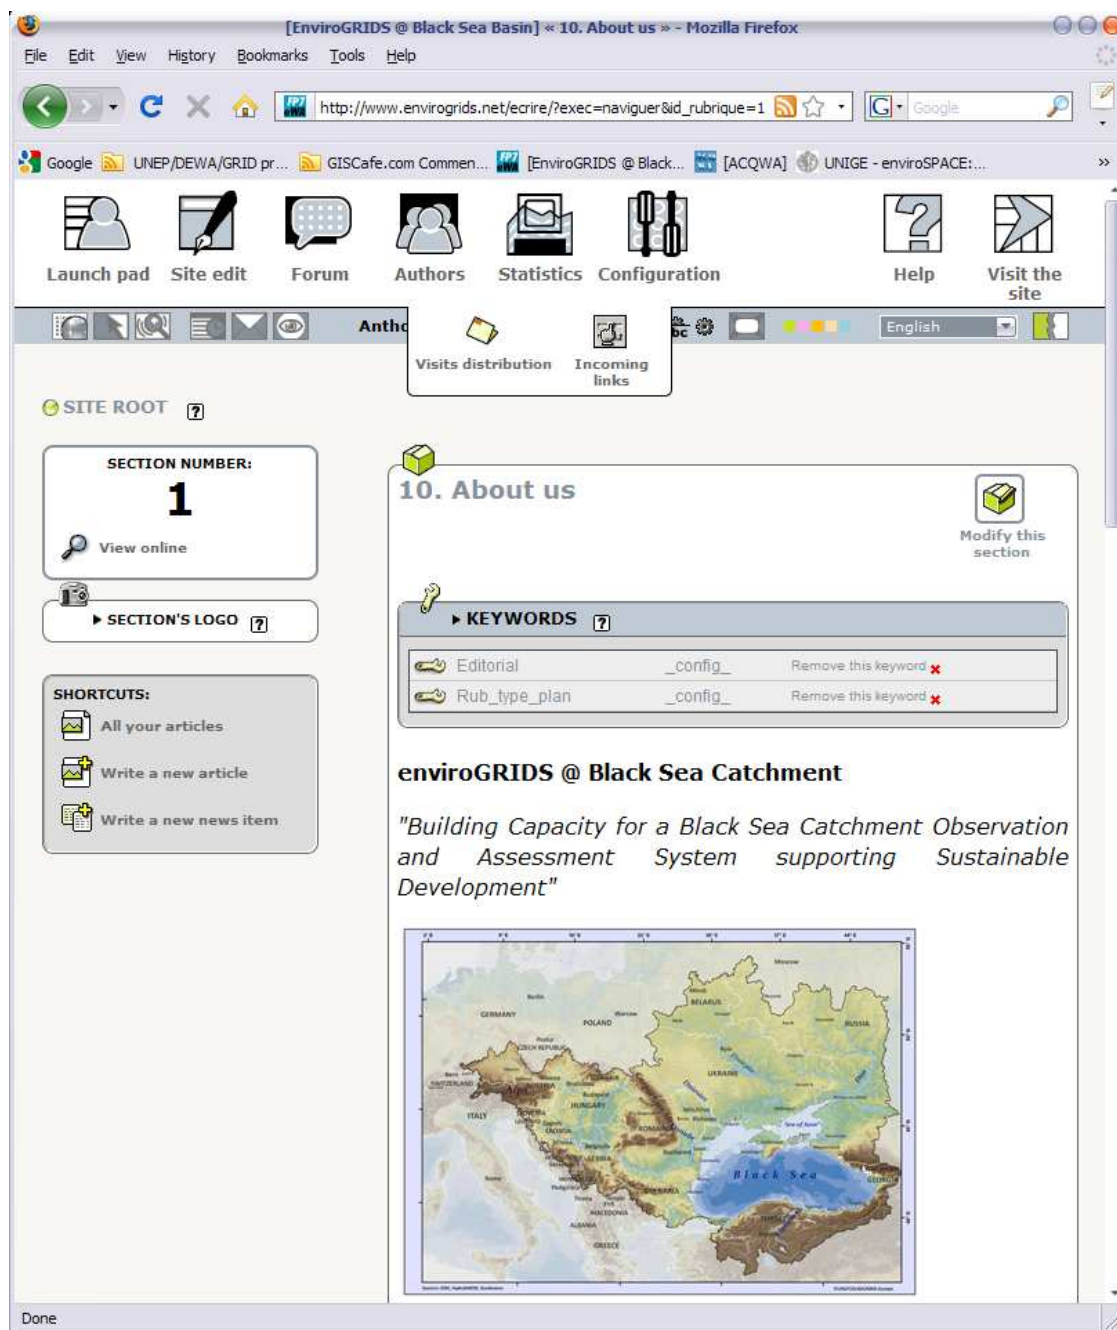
[EnviroGRIDS @ Black Sea Basin] « 10. About us » - Mozilla Firefox

File Edit View History Bookmarks Tools Help

http://www.envirogrids.net/ecrire/?exec=naviguer&id_rubrique=1

Google

Google UNEP/DEWA/GRID pr... GISCafe.com Commen... [EnviroGRIDS @ Black... [ACQWA] UNIGE - enviroSPACE:...

Launch pad Site edit Forum Authors Statistics Configuration Help Visit the site

Antho

Visits distribution Incoming links

English

SITE ROOT ?

SECTION NUMBER:
1
View online

SECTION'S LOGO ?

SHORTCUTS:
All your articles
Write a new article
Write a new news item

10. About us

Modify this section

KEYWORDS ?

| Editorial | _config_ | Remove this keyword |
|---|---|---|
| Rub_type_plan | _config_ | Remove this keyword |

enviroGRIDS @ Black Sea Catchment

"Building Capacity for a Black Sea Catchment Observation and Assessment System supporting Sustainable Development"

GERMANY POLAND BELARUS RUSSIA CZECH REPUBLIC UKRAINE SWITZERLAND HUNGARY ITALY ROMANIA Black Sea GEORGIA ALBANIA GREECE

Done